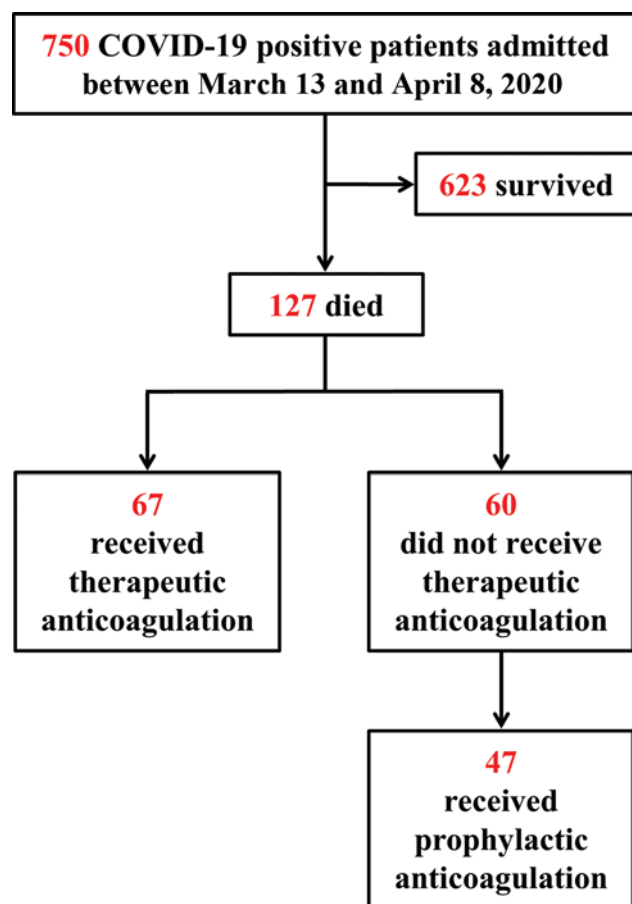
750 COVID-19 positive patients admitted between March 13 and April 8, 2020

623 survived

127 died

67 received therapeutic anticoagulation

60 did not receive therapeutic anticoagulation

47 received prophylactic anticoagulation